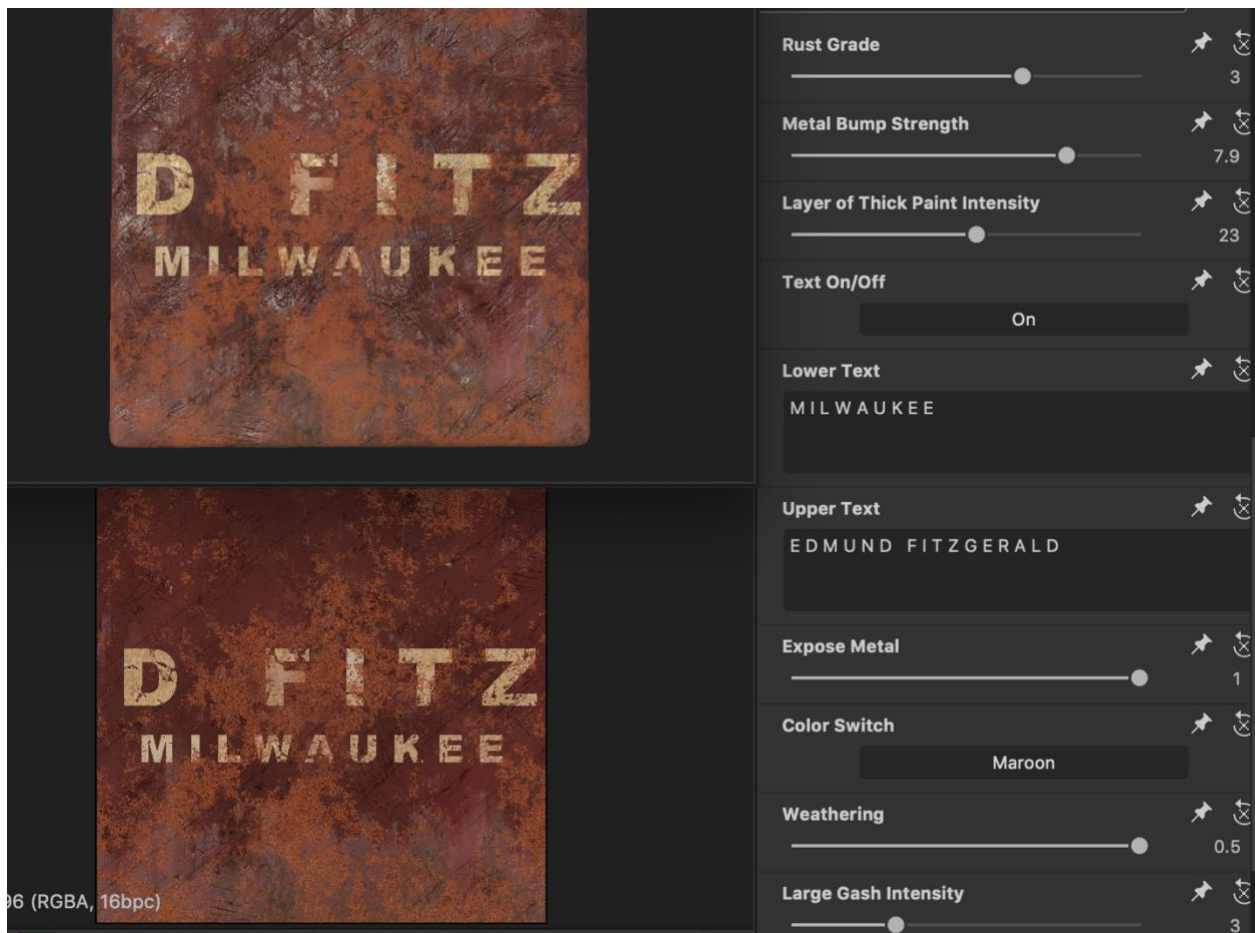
D FITZ
MILWAUKEE

D FITZ
MILWAUKEE

96 (RGBA, 16bpc)

Rust Grade
3

Metal Bump Strength
7.9

Layer of Thick Paint Intensity
23

Text On/Off
On

Lower Text
MILWAUKEE

Upper Text
EDMUND FITZGERALD

Expose Metal
1

Color Switch
Maroon

Weathering
0.5

Large Gash Intensity
3